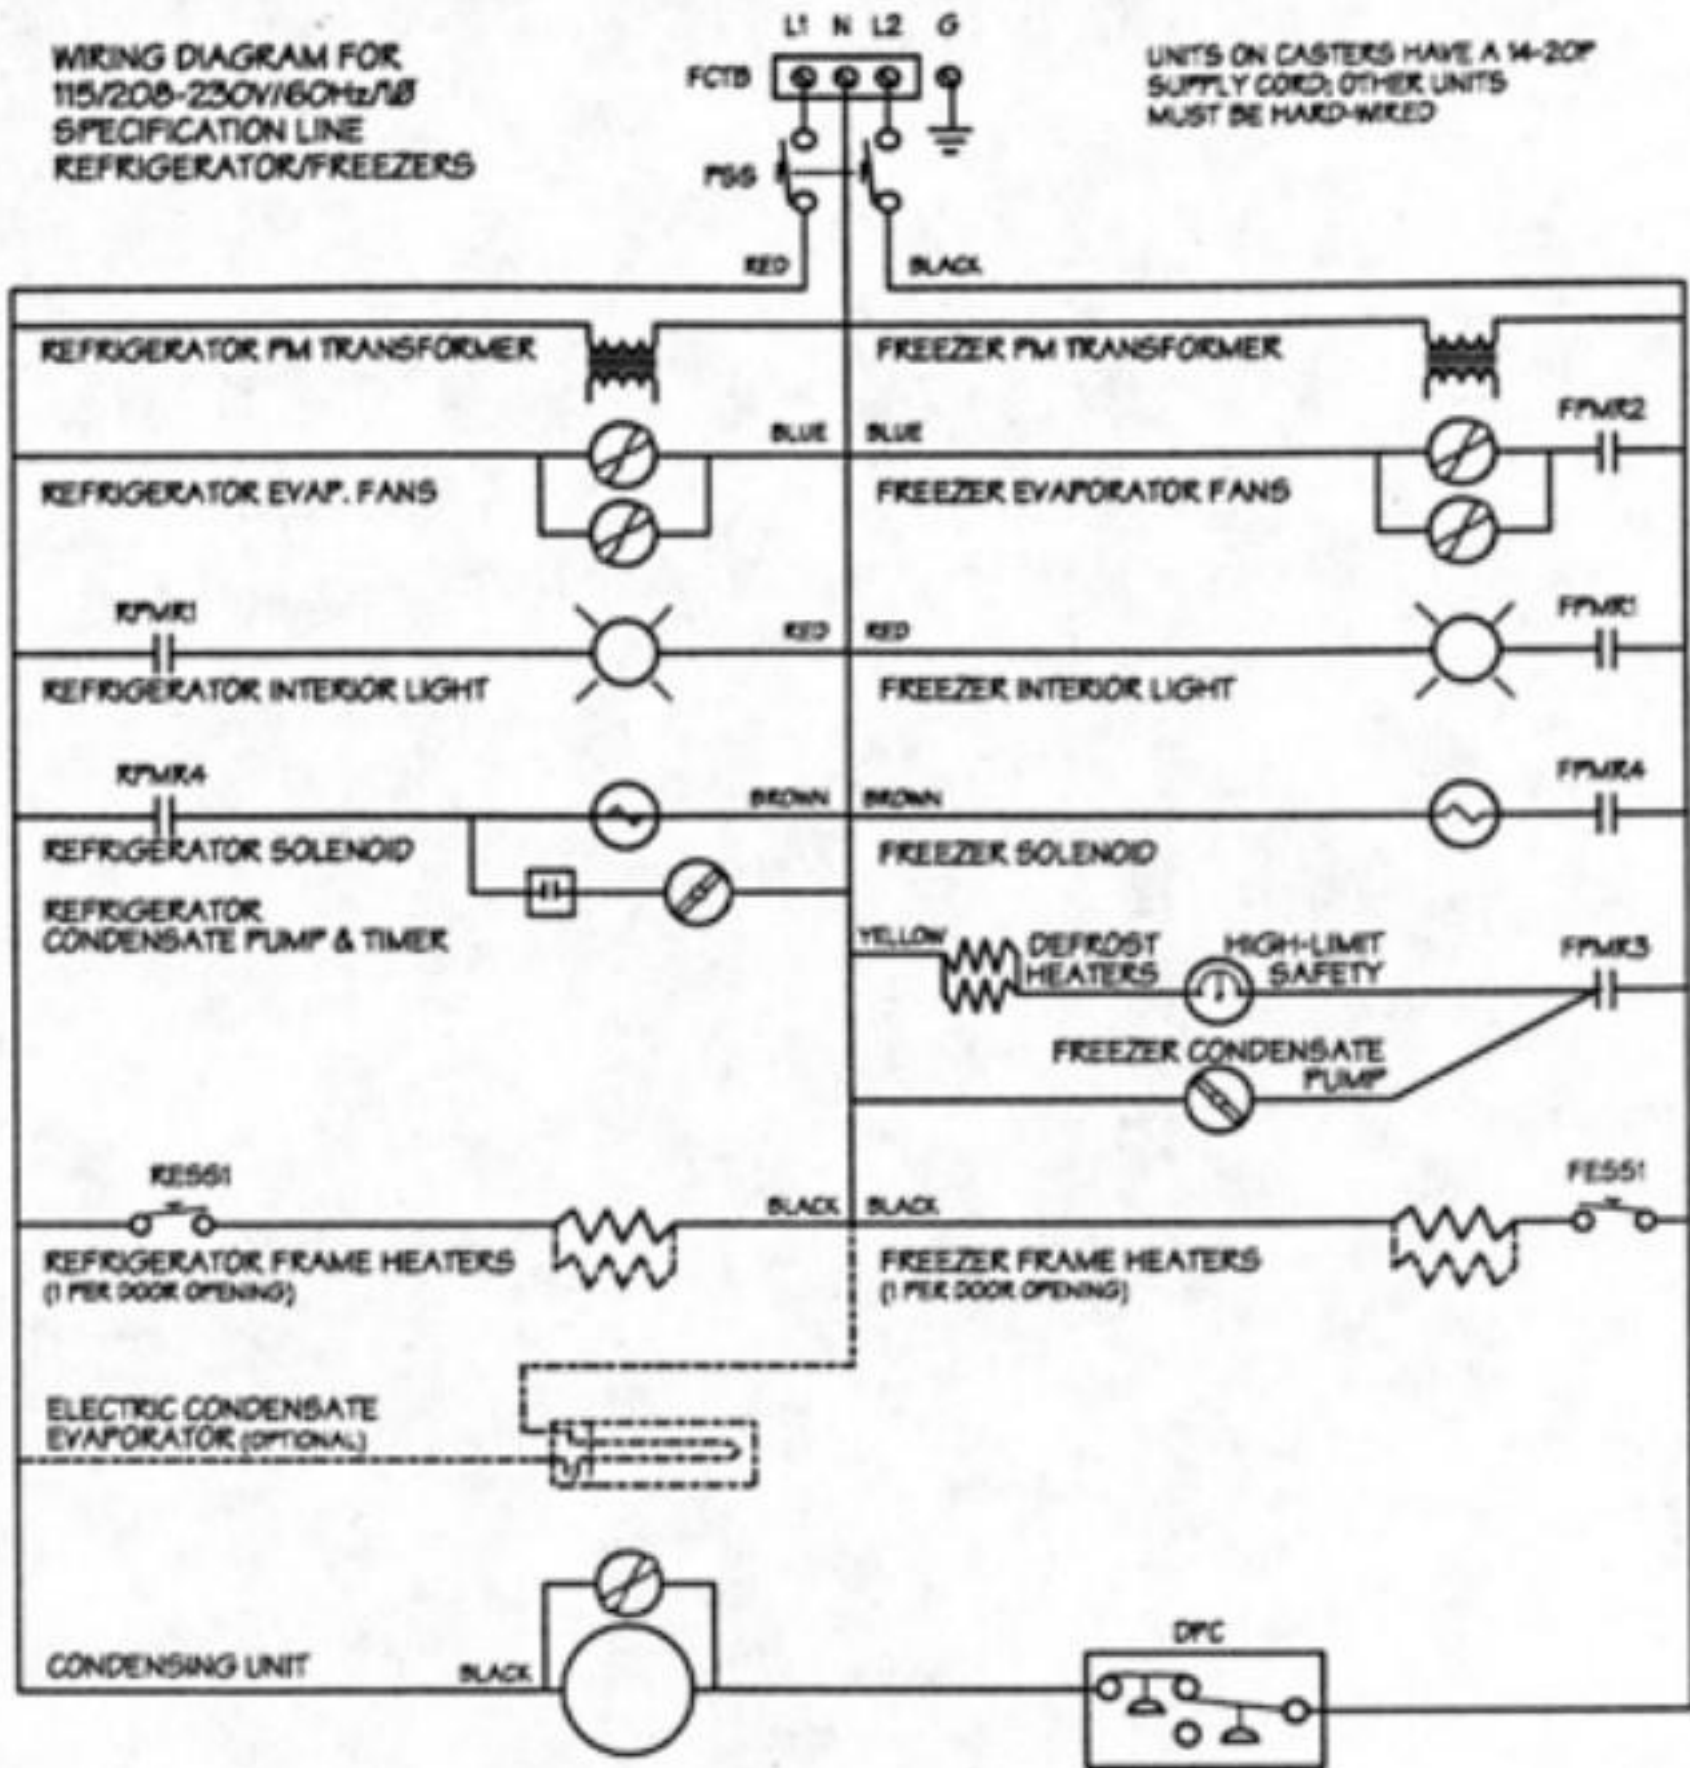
WIRING DIAGRAM FOR 115/208-230V/60Hz/1Ø SPECIFICATION LINE REFRIGERATOR/FREEZERS

L1 N L2 G

FCTB

PSS

UNITS ON CASTERS HAVE A 14-20P SUPPLY CORD; OTHER UNITS MUST BE HARD-WIRED

RED

BLACK

REFRIGERATOR PM TRANSFORMER

FREEZER PM TRANSFORMER

BLUE

BLUE

FPMR2

REFRIGERATOR EVAP. FANS

FREEZER EVAPORATOR FANS

RPMR1

RED

RED

FPMR1

REFRIGERATOR INTERIOR LIGHT

FREEZER INTERIOR LIGHT

RPMR4

BROWN

BROWN

FPMR4

REFRIGERATOR SOLENOID

FREEZER SOLENOID

REFRIGERATOR CONDENSATE PUMP & TIMER

YELLOW

DEFROST HEATERS

HIGH-LIMIT SAFETY

FPMR3

FREEZER CONDENSATE PUMP

RESS1

FESS1

BLACK

BLACK

REFRIGERATOR FRAME HEATERS (1 PER DOOR OPENING)

FREEZER FRAME HEATERS (1 PER DOOR OPENING)

ELECTRIC CONDENSATE EVAPORATOR (OPTIONAL)

DPC

CONDENSING UNIT

BLACK